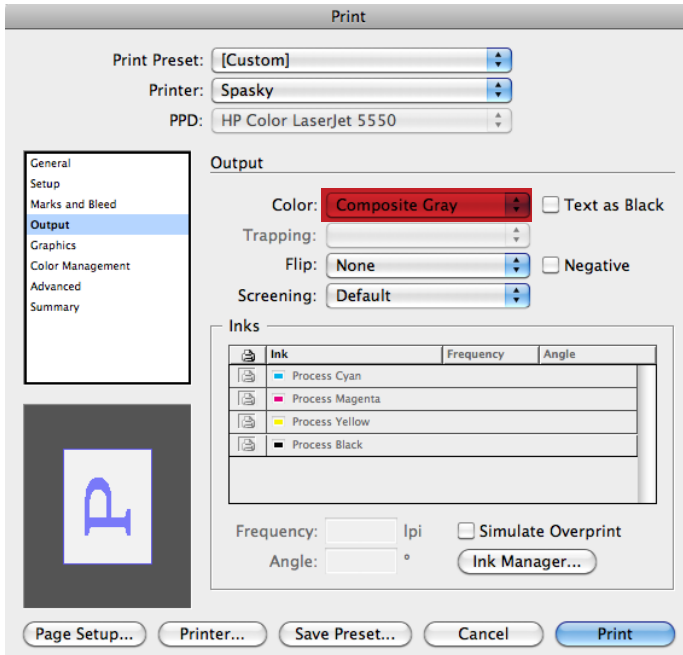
Print

Print Preset: [Custom]
Printer: Spasky
PPD: HP Color LaserJet 5550

General
Setup
Marks and Bleed
Output
Graphics
Color Management
Advanced
Summary

Output

Color: Composite Gray
Text as Black
Trapping:
Flip: None
Negative
Screening: Default

Inks

| | Ink | Frequency | Angle |
|---|---|---|---|
| | Process Cyan | | |
| | Process Magenta | | |
| | Process Yellow | | |
| | Process Black | | |

Frequency: lpi
Simulate Overprint
Angle: °
Ink Manager...

P

Page Setup... Printer... Save Preset... Cancel Print